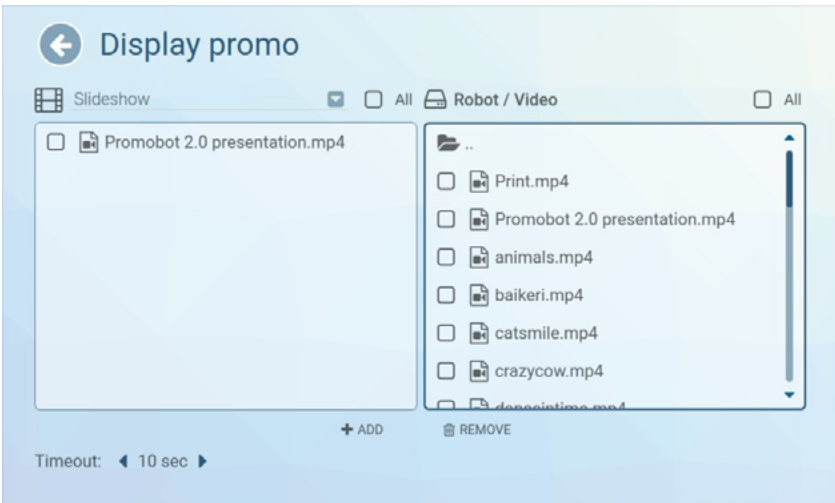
Display promo

Slideshow

All

Robot / Video

All

Promobot 2.0 presentation.mp4

..

Print.mp4

Promobot 2.0 presentation.mp4

animals.mp4

baikeri.mp4

catsmile.mp4

crazycow.mp4

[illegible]

+ ADD

REMOVE

Timeout: ◀ 10 sec ▶